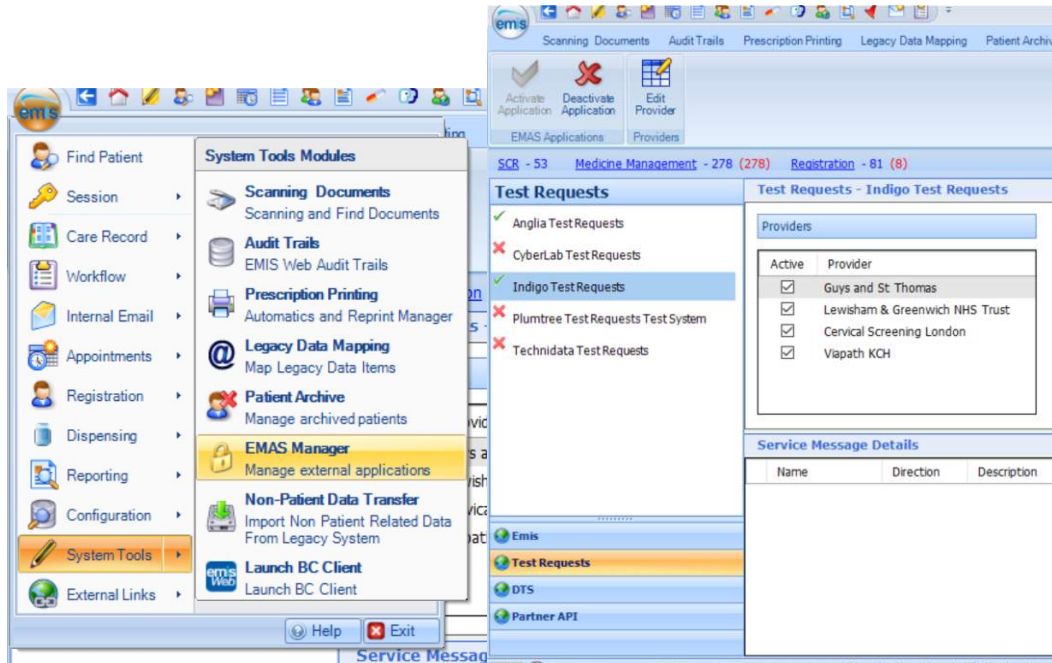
emis

Find Patient
Session
Care Record
Workflow
Internal Email
Appointments
Registration
Dispensing
Reporting
Configuration
System Tools
External Links

System Tools Modules

Scanning Documents
Scanning and Find Documents

Audit Trails
EMIS Web Audit Trails

Prescription Printing
Automatics and Reprint Manager

Legacy Data Mapping
Map Legacy Data Items

Patient Archive
Manage archived patients

EMAS Manager
Manage external applications

Non-Patient Data Transfer
Import Non Patient Related Data From Legacy System

Launch BC Client
Launch BC Client

Help
Exit

Service Messag

emis

Scanning Documents
Audit Trails
Prescription Printing
Legacy Data Mapping
Patient Archiv

Activate Application
Deactivate Application
EMAS Applications
Edit Provider
Providers

SCR - 53
Medicine Management - 278 (278)
Registration - 81 (8)

Test Requests
Anglia Test Requests
CyberLab Test Requests
Indigo Test Requests
Plumtree Test Requests Test System
Technidata Test Requests

Emis
Test Requests
DTS
Partner API

Test Requests - Indigo Test Requests

Providers

| Active | Provider |
|---|---|
| ☑ | Guys and St Thomas |
| ☑ | Lewisham & Greenwich NHS Trust |
| ☑ | Cervical Screening London |
| ☑ | Viapath KCH |

Service Message Details

| Name | Direction | Description |
|---|---|---|